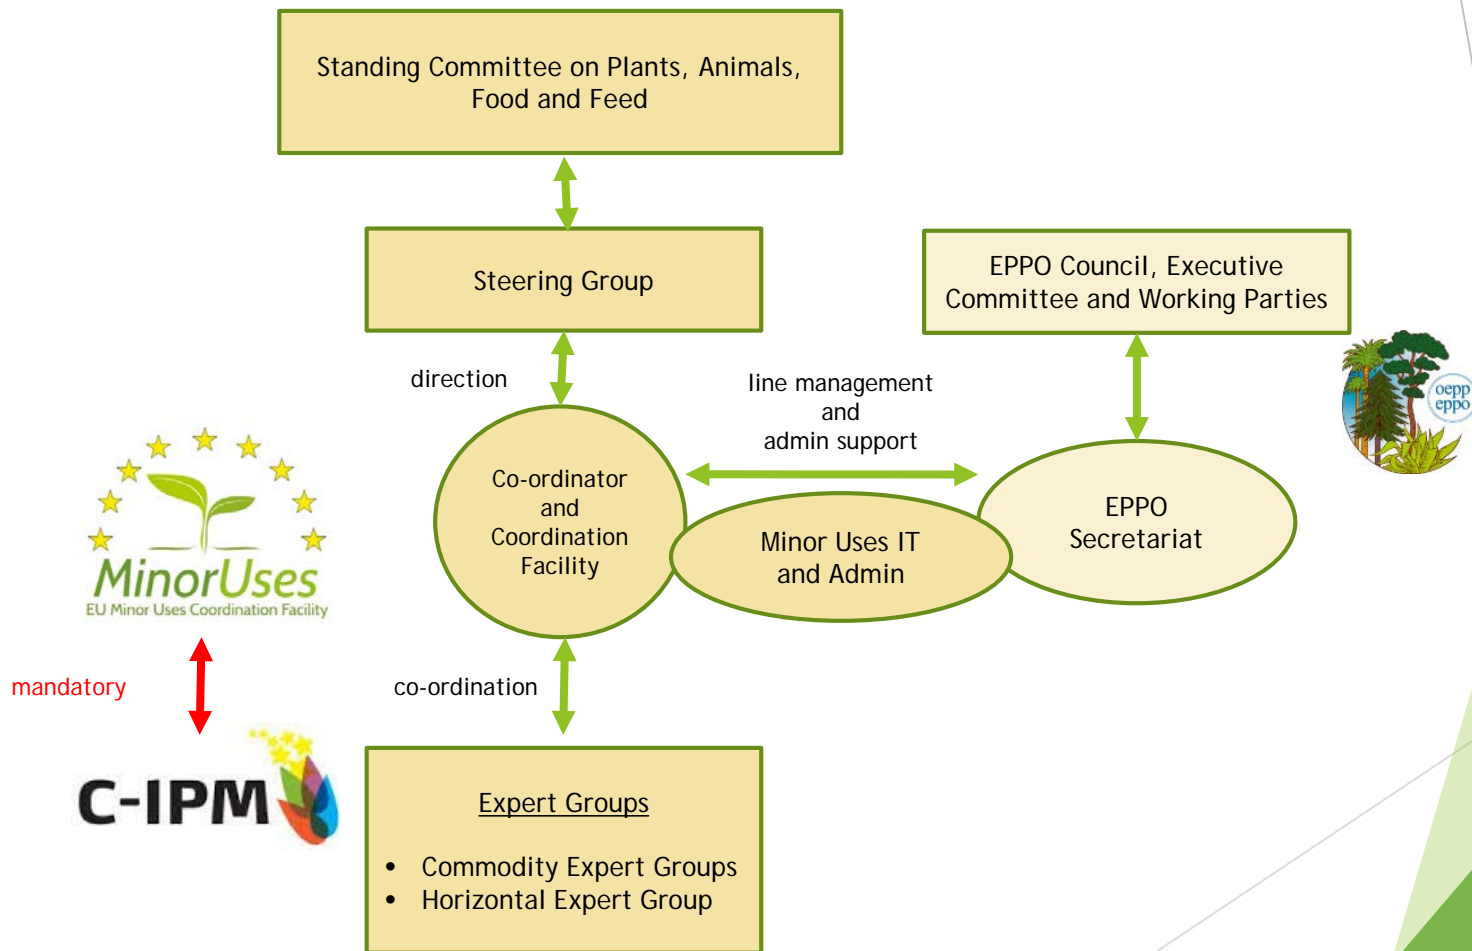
Standing Committee on Plants, Animals, Food and Feed

Steering Group

EPPO Council, Executive Committee and Working Parties

oepp
eppo

direction

line management
and
admin support

Co-ordinator and Coordination Facility

Minor Uses IT and Admin

EPPO Secretariat

MinorUses
EU Minor Uses Coordination Facility

mandatory

co-ordination

C-IPM

Expert Groups

• Commodity Expert Groups
• Horizontal Expert Group